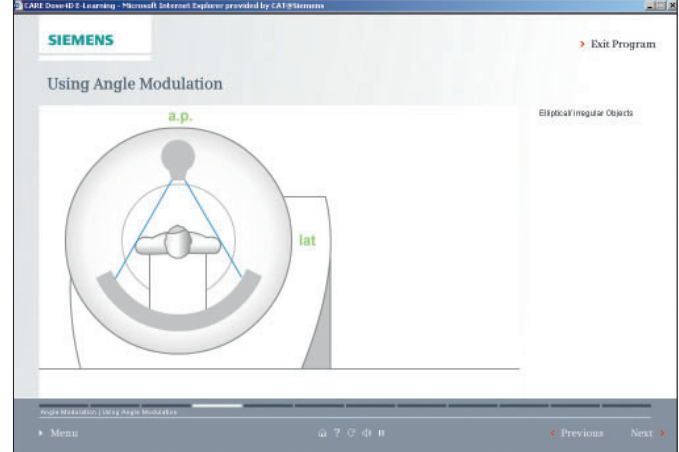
CARE Dose4D E-Learning - Microsoft Internet Explorer provided by CAT@Siemens

SIEMENS

› Exit Program

Using Angle Modulation

a.p.

lat

Elliptical/irregular Objects

Angle Modulation | Using Angle Modulation

› Menu

‹ Previous

Next ›